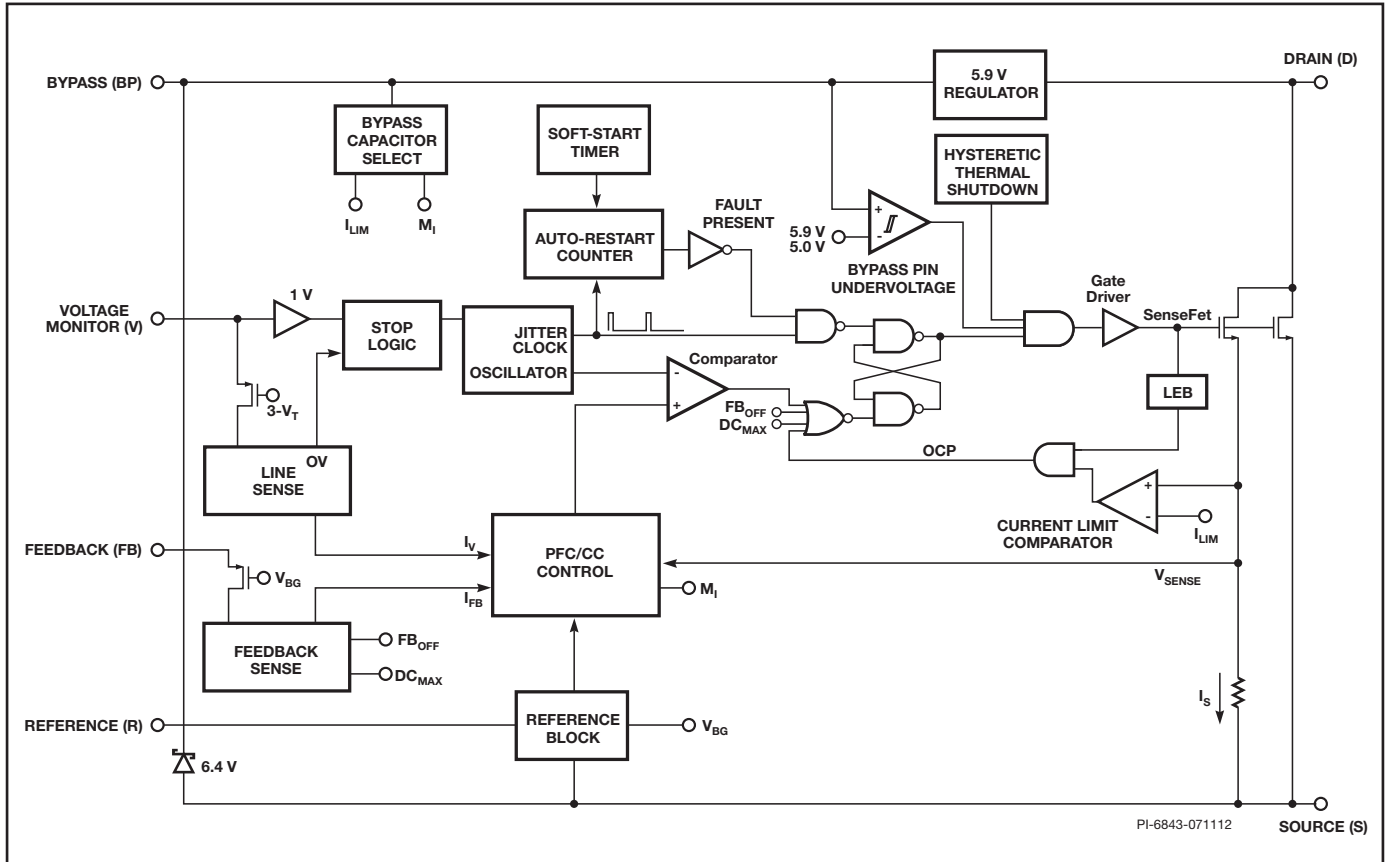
BYPASS (BP)

DRAIN (D)

5.9 V REGULATOR

BYPASS CAPACITOR SELECT

$I_{LIM}$

$M_I$

SOFT-START TIMER

HYSTERETIC THERMAL SHUTDOWN

AUTO-RESTART COUNTER

FAULT PRESENT

5.9 V
5.0 V

+
-

BYPASS PIN UNDERVOLTAGE

VOLTAGE MONITOR (V)

1 V

STOP LOGIC

JITTER CLOCK OSCILLATOR

Gate Driver

SenseFet

Comparator

-
+

$3\text{-}V_T$

$FB_{OFF}$
$DC_{MAX}$

LEB

LINE SENSE

OV

OCP

+
-

CURRENT LIMIT COMPARATOR

$I_{LIM}$

FEEDBACK (FB)

$V_{BG}$

$I_V$

PFC/CC CONTROL

$I_{FB}$

$M_I$

$V_{SENSE}$

FEEDBACK SENSE

$FB_{OFF}$

$DC_{MAX}$

$I_S$

REFERENCE (R)

REFERENCE BLOCK

$V_{BG}$

6.4 V

PI-6843-071112

SOURCE (S)